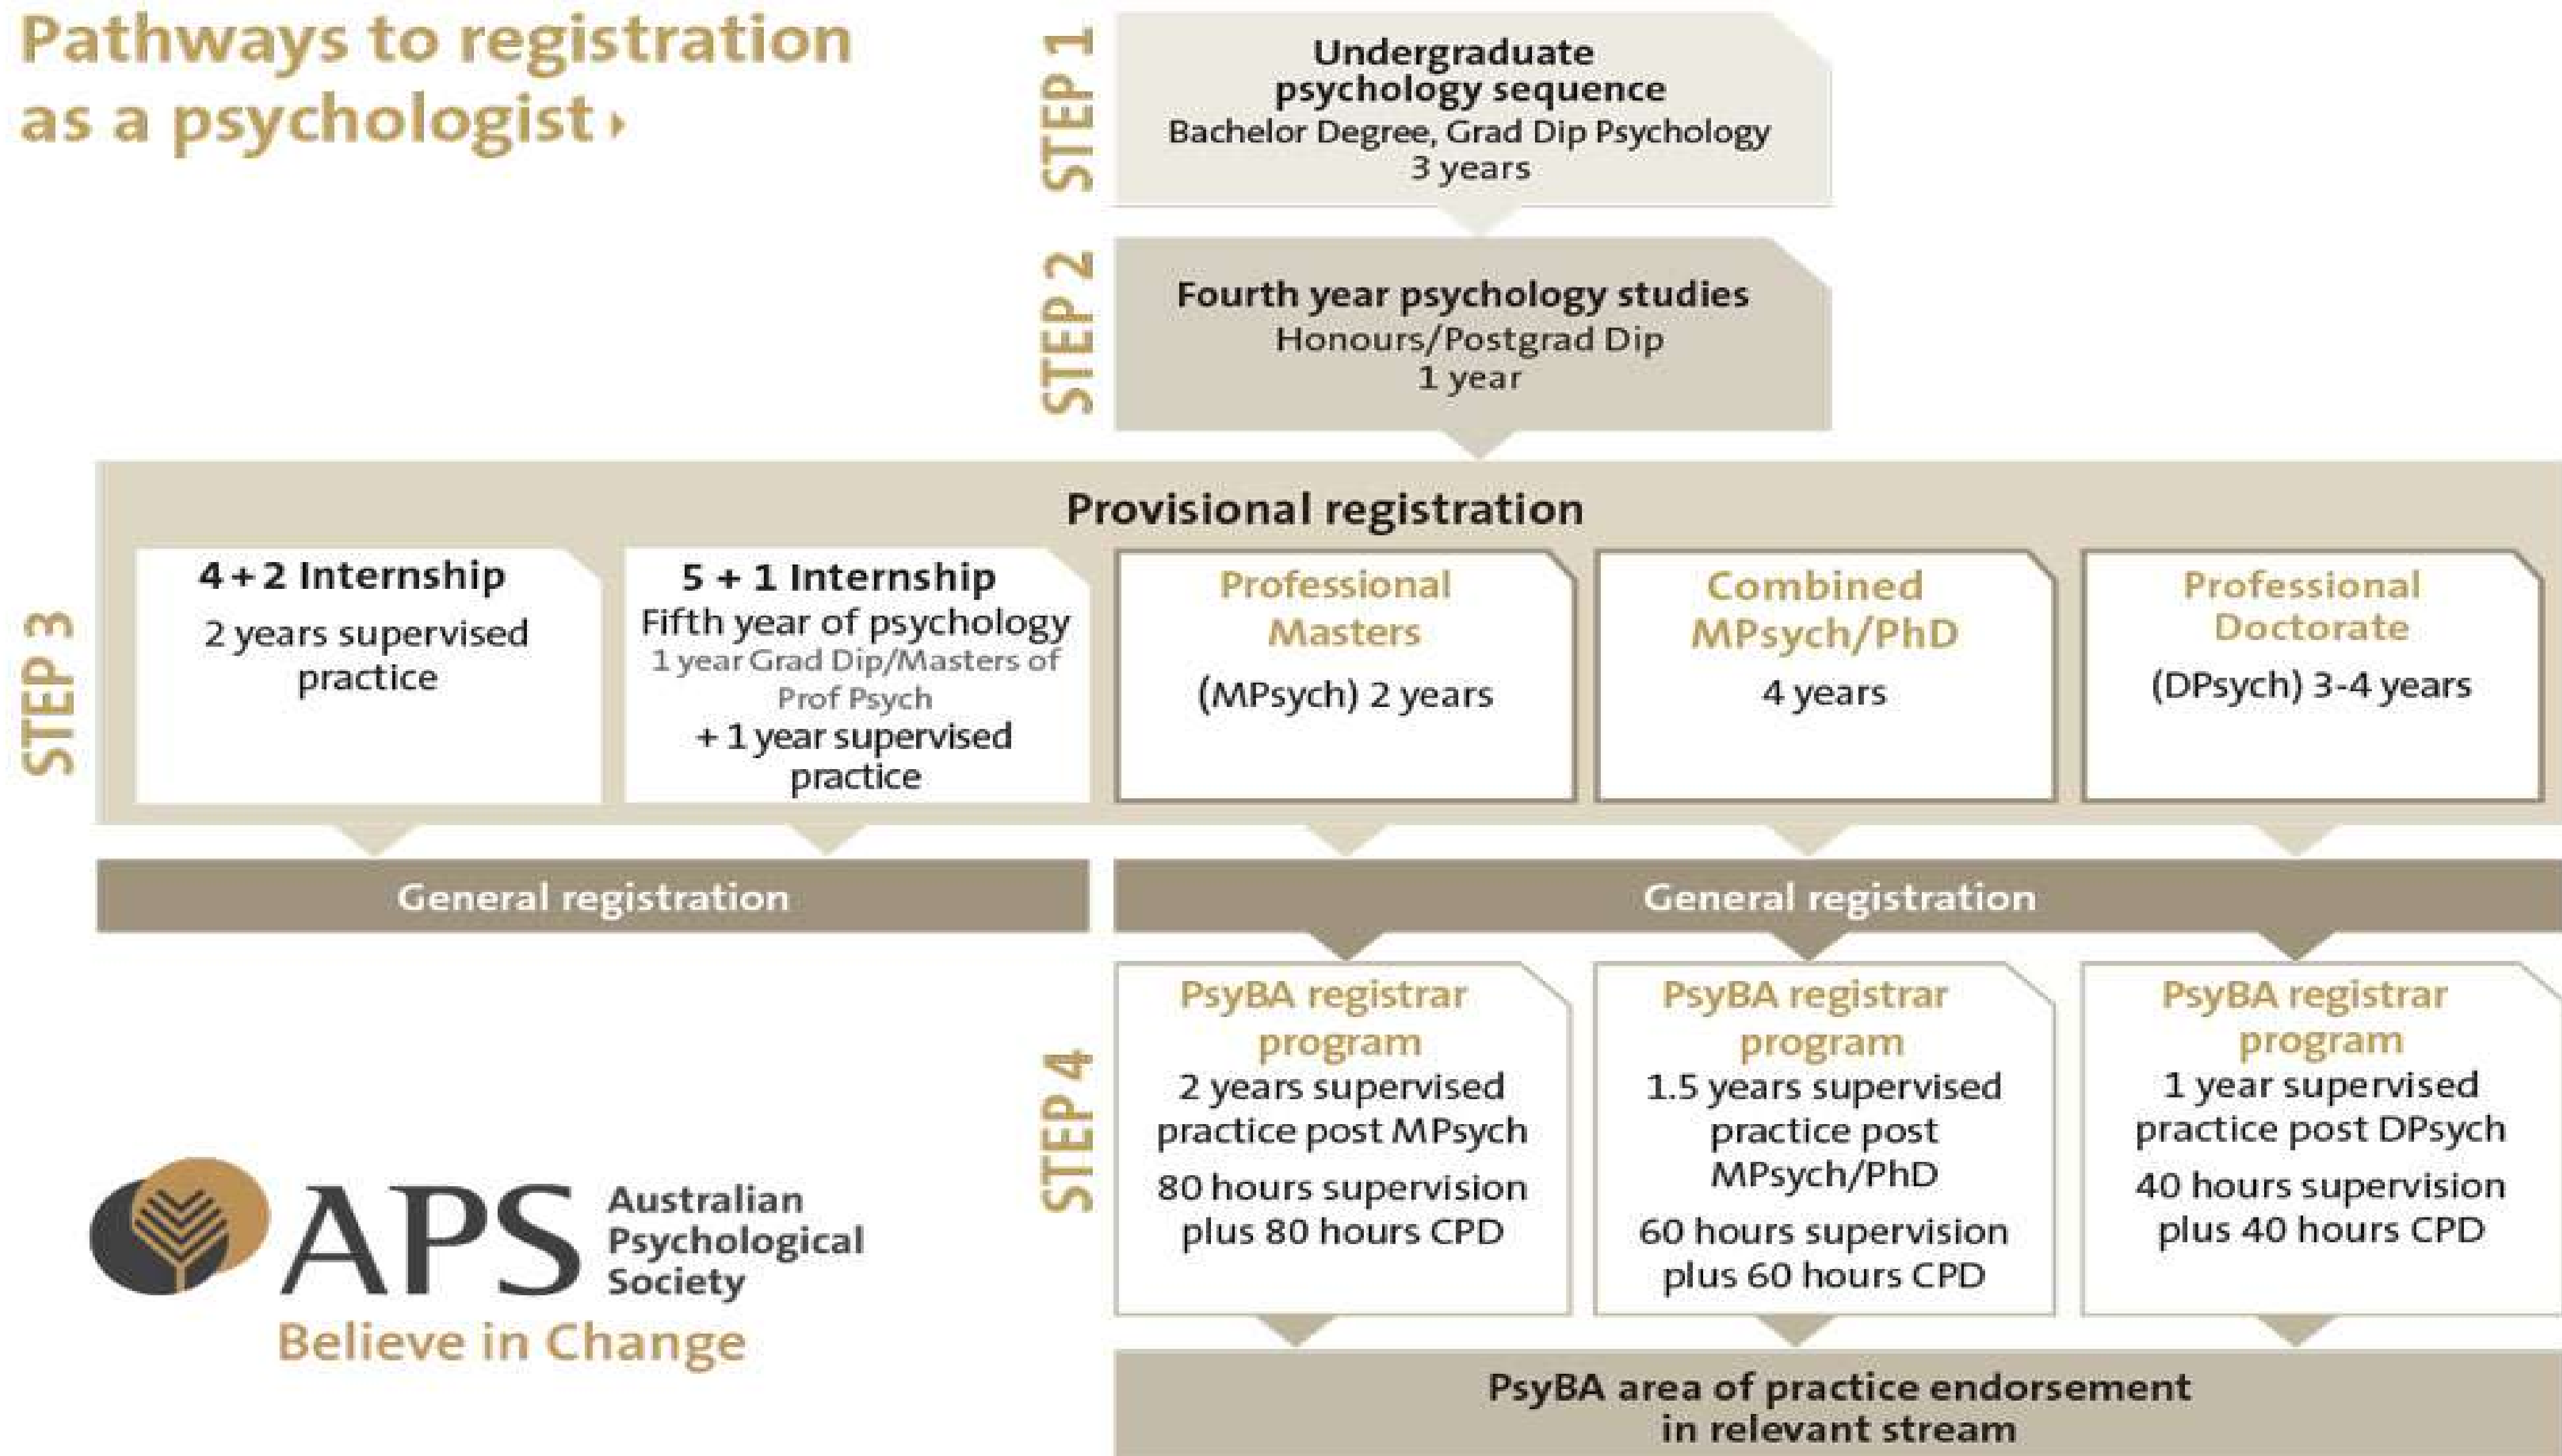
Pathways to registration as a psychologist ›

STEP 1
Undergraduate psychology sequence
Bachelor Degree, Grad Dip Psychology
3 years

STEP 2
Fourth year psychology studies
Honours/Postgrad Dip
1 year

STEP 3
Provisional registration

4 + 2 Internship
2 years supervised practice

5 + 1 Internship
Fifth year of psychology
1 year Grad Dip/Masters of Prof Psych
+ 1 year supervised practice

Professional Masters
(MPsych) 2 years

Combined MPsych/PhD
4 years

Professional Doctorate
(DPsych) 3-4 years

General registration

General registration

STEP 4
PsyBA registrar program
2 years supervised practice post MPsych
80 hours supervision plus 80 hours CPD

PsyBA registrar program
1.5 years supervised practice post MPsych/PhD
60 hours supervision plus 60 hours CPD

PsyBA registrar program
1 year supervised practice post DPsych
40 hours supervision plus 40 hours CPD

PsyBA area of practice endorsement in relevant stream

APS Australian Psychological Society
Believe in Change